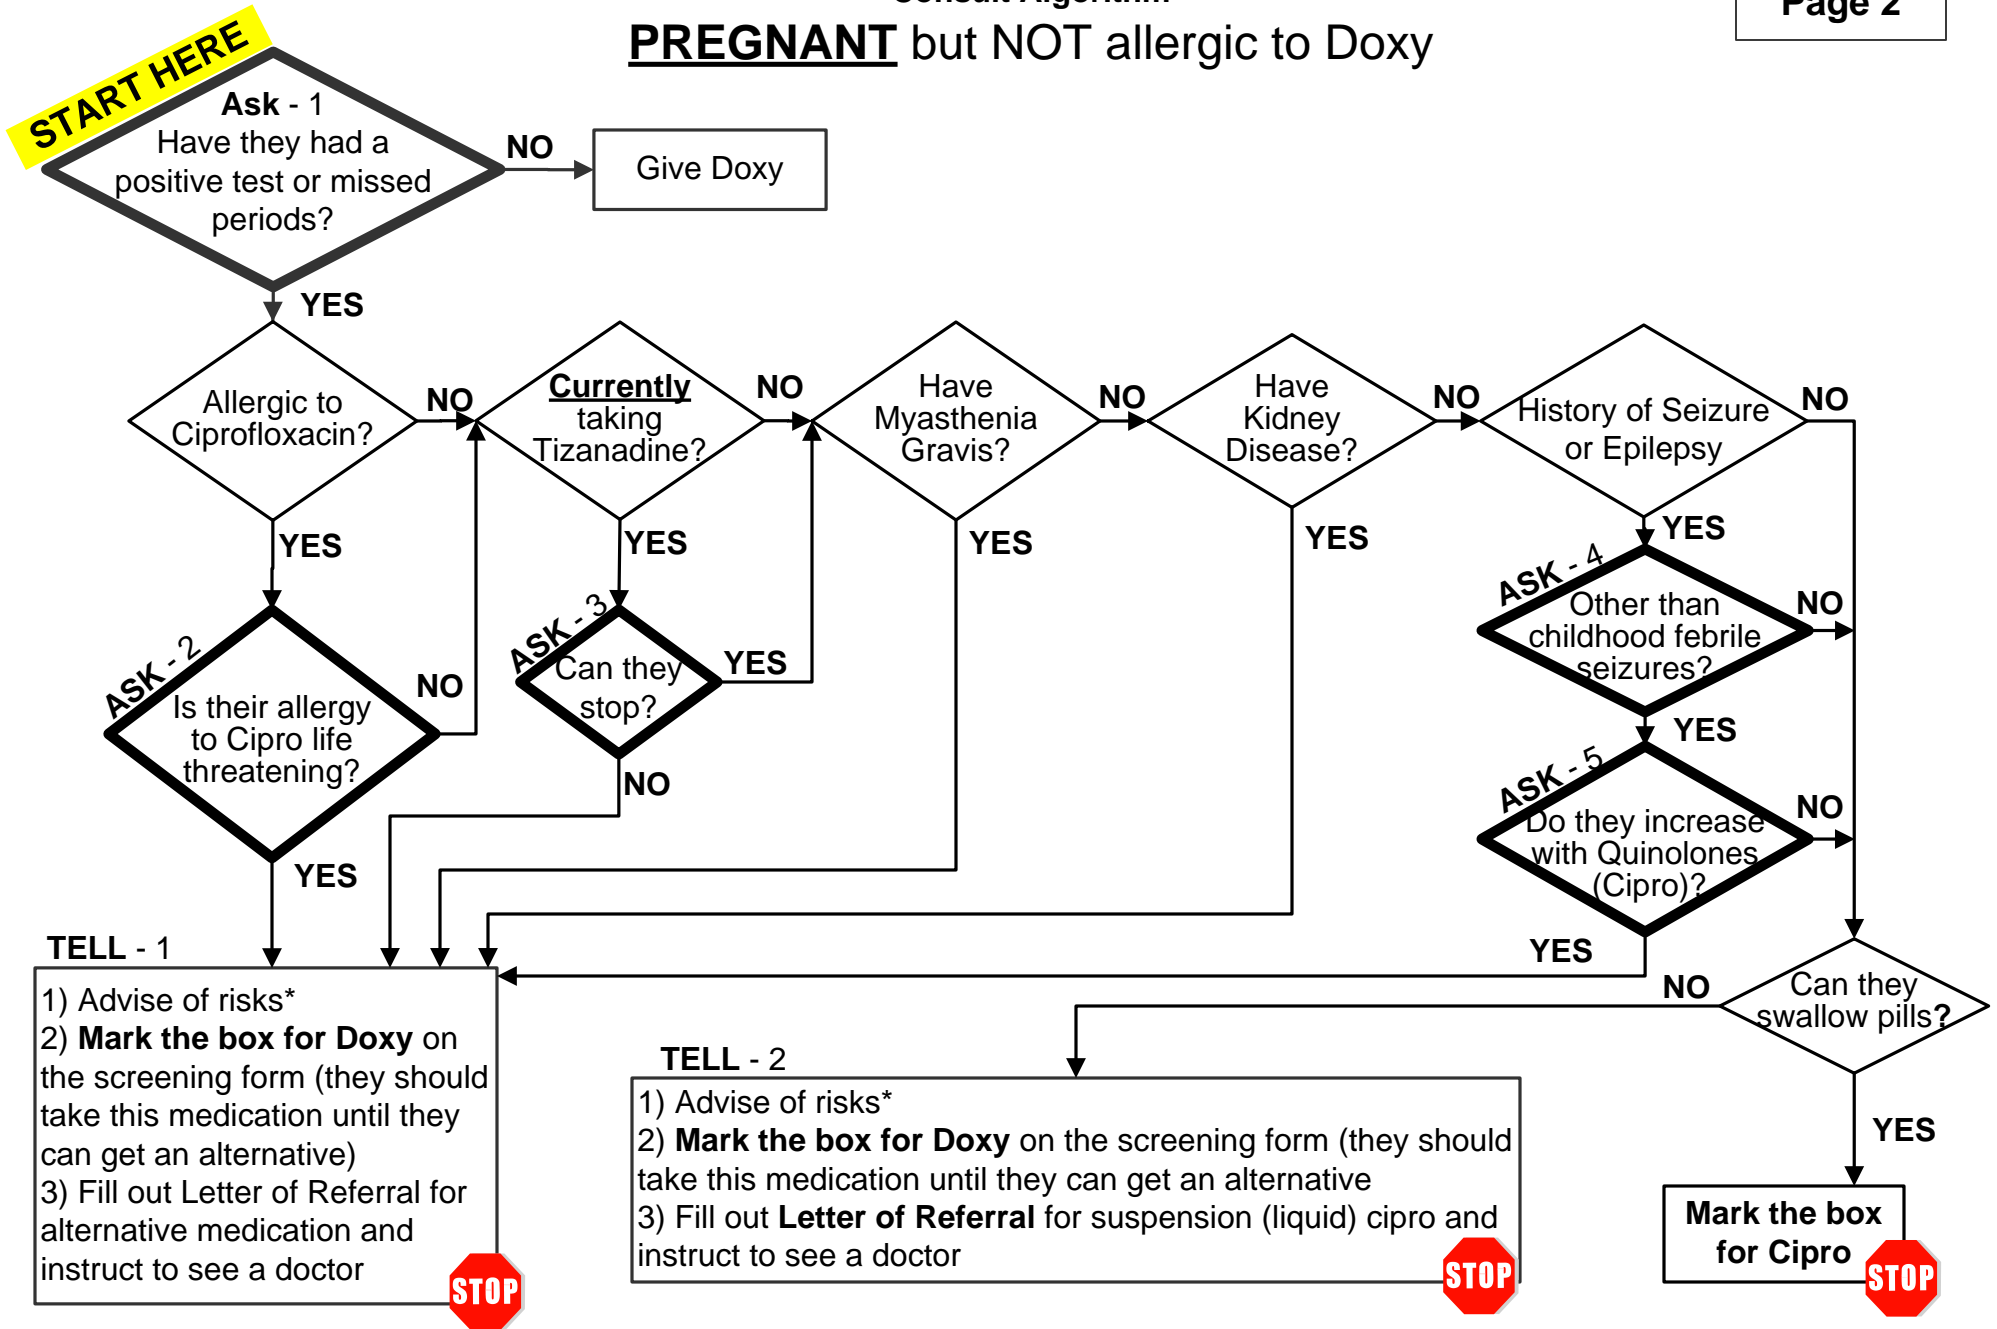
Page 2

PREGNANT but NOT allergic to Doxy

START HERE

Ask - 1
Have they had a positive test or missed periods?

NO

Give Doxy

YES

Allergic to Ciprofloxacin?

NO

Currently taking Tizanadine?

NO

Have Myasthenia Gravis?

NO

Have Kidney Disease?

NO

History of Seizure or Epilepsy

NO

YES

YES

YES

YES

YES

ASK - 2
Is their allergy to Cipro life threatening?

NO

ASK - 3
Can they stop?

YES

NO

ASK - 4
Other than childhood febrile seizures?

NO

YES

ASK - 5
Do they increase with Quinolones (Cipro)?

NO

YES

YES

TELL - 1

1) Advise of risks*
2) **Mark the box for Doxy** on the screening form (they should take this medication until they can get an alternative)
3) Fill out Letter of Referral for alternative medication and instruct to see a doctor

STOP

NO

Can they swallow pills?

TELL - 2

1) Advise of risks*
2) **Mark the box for Doxy** on the screening form (they should take this medication until they can get an alternative
3) Fill out **Letter of Referral** for suspension (liquid) cipro and instruct to see a doctor

STOP

YES

Mark the box for Cipro

STOP